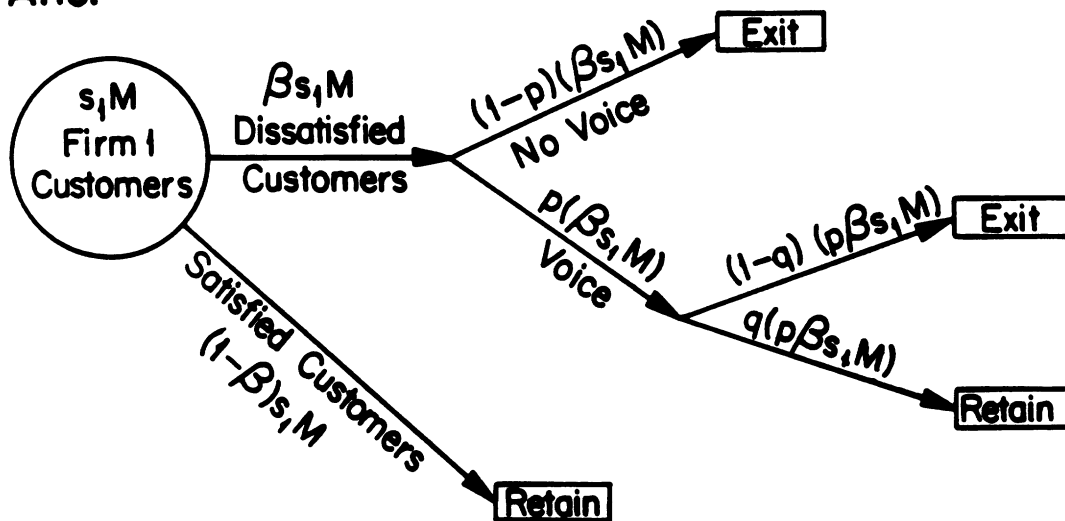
$s_1M$
Firm 1
Customers

$\beta s_1M$
Dissatisfied
Customers

$(1-p)(\beta s_1M)$
No Voice

Exit

$p(\beta s_1M)$
Voice

$(1-q)(p\beta s_1M)$

Exit

$q(p\beta s_1M)$

Retain

Satisfied Customers
$(1-\beta)s_1M$

Retain